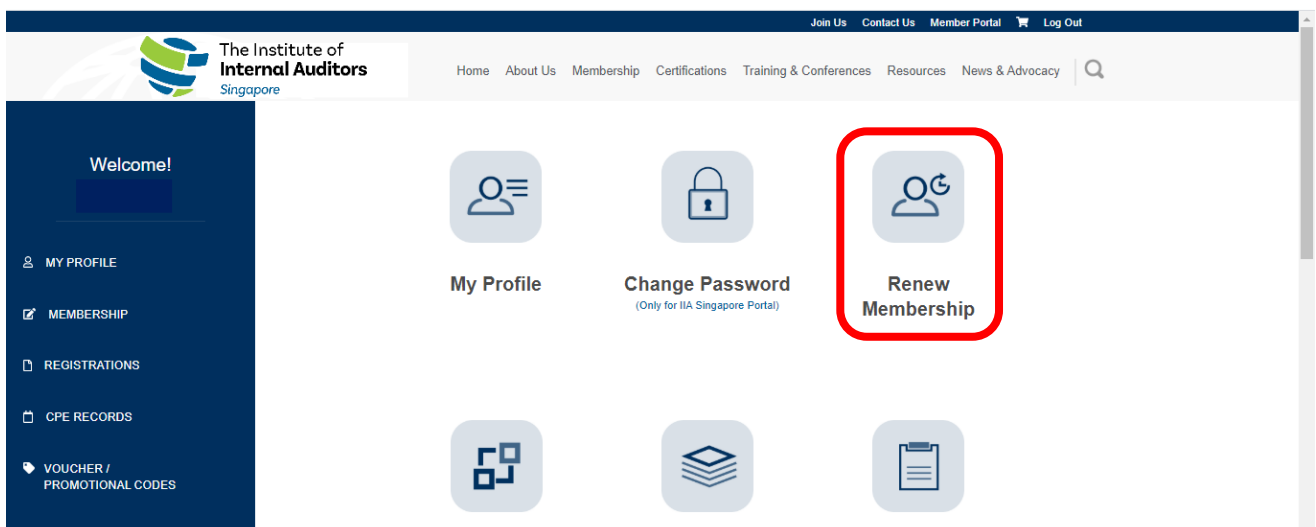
Join Us Contact Us Member Portal Log Out

The Institute of
Internal Auditors
Singapore

Home About Us Membership Certifications Training & Conferences Resources News & Advocacy

Welcome!

MY PROFILE

MEMBERSHIP

REGISTRATIONS

CPE RECORDS

VOUCHER / PROMOTIONAL CODES

My Profile

Change Password
(Only for IIA Singapore Portal)

Renew Membership